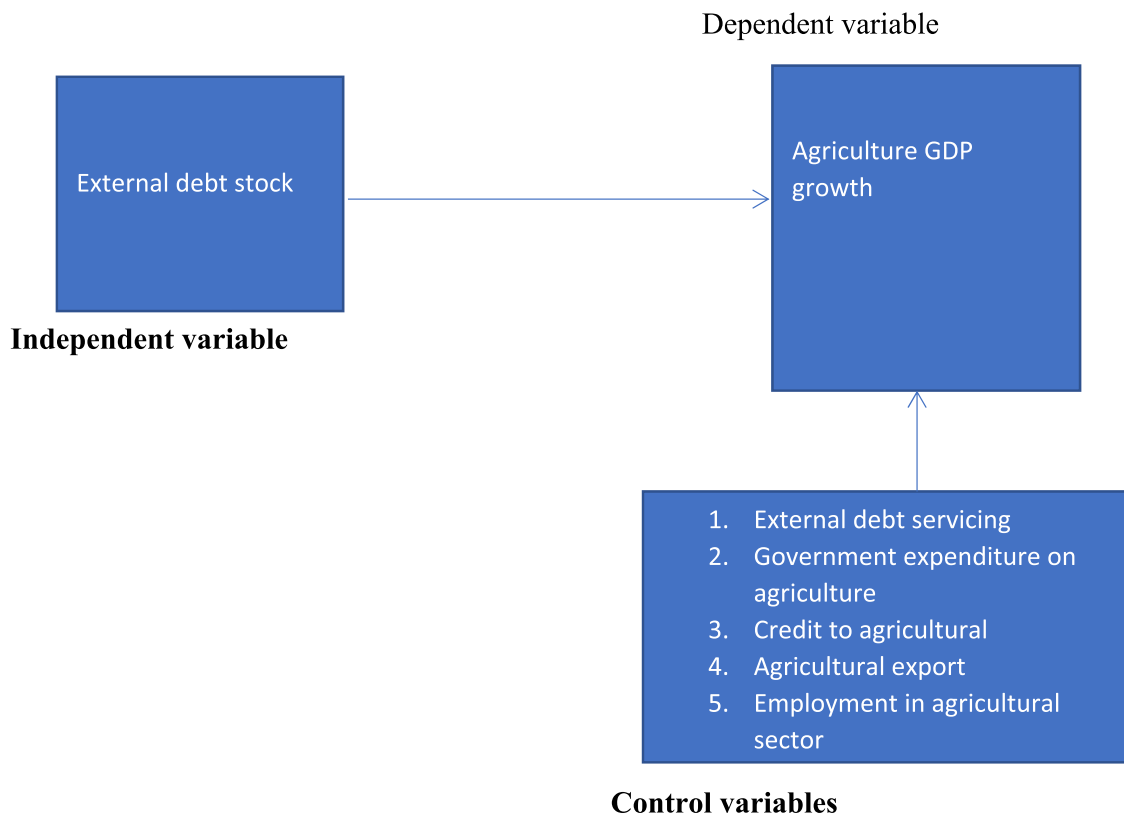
Dependent variable

External debt stock

Agriculture GDP growth

**Independent variable**

1. External debt servicing
2. Government expenditure on agriculture
3. Credit to agricultural
4. Agricultural export
5. Employment in agricultural sector

**Control variables**